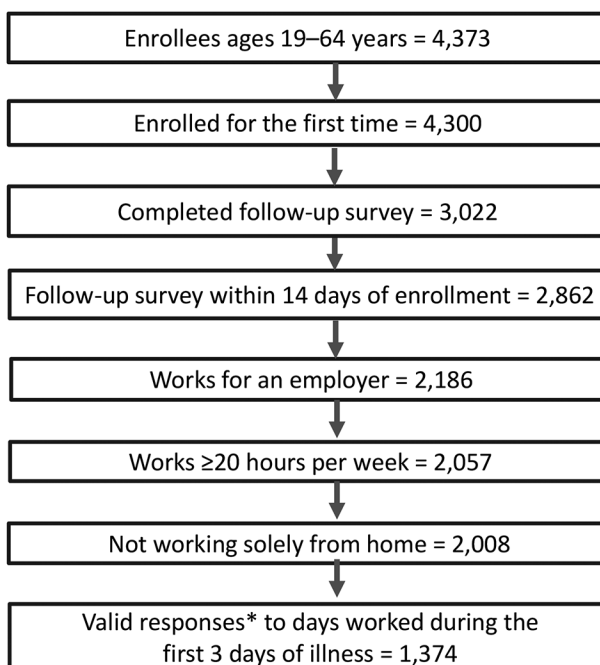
Enrollees ages 19–64 years = 4,373

Enrolled for the first time = 4,300

Completed follow-up survey = 3,022

Follow-up survey within 14 days of enrollment = 2,862

Works for an employer = 2,186

Works ≥20 hours per week = 2,057

Not working solely from home = 2,008

Valid responses* to days worked during the first 3 days of illness = 1,374